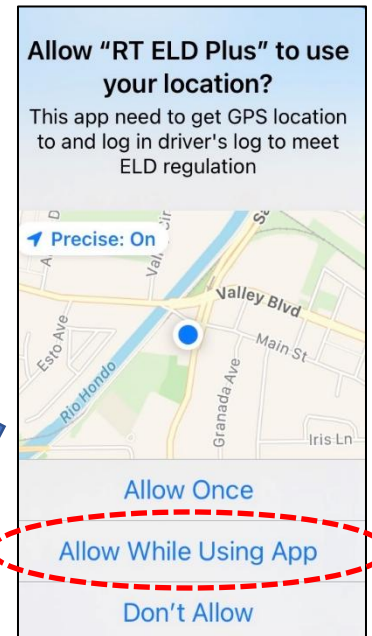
Allow "RT ELD Plus" to use your location?
This app need to get GPS location to and log in driver's log to meet ELD regulation

Precise: On

Valley Blvd
Main St
Esto Ave
Rio Hondo
Granada Ave
Iris Ln

Allow Once
Allow While Using App
Don't Allow